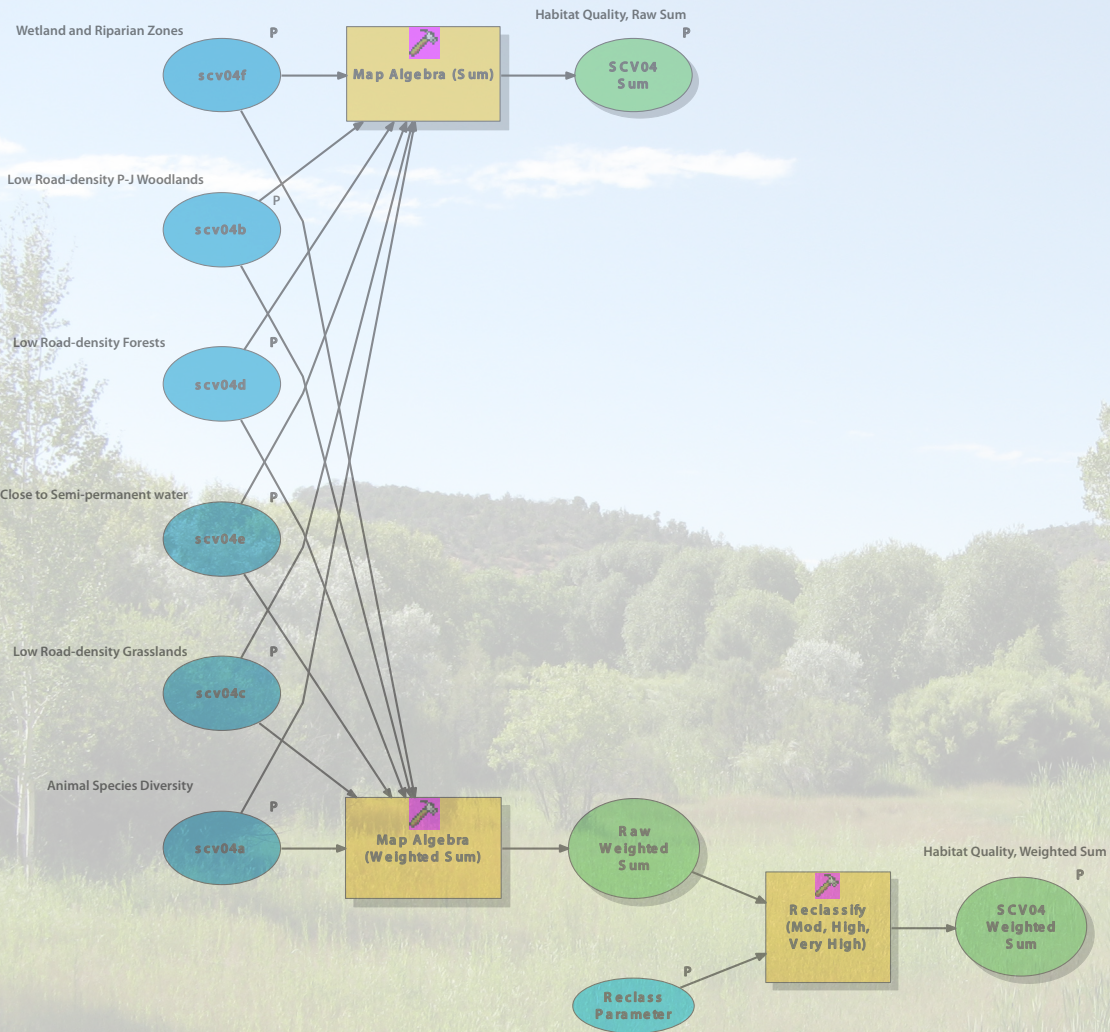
Wetland and Riparian Zones
P
scv04f

Map Algebra (Sum)

Habitat Quality, Raw Sum
P
SCV04 Sum

Low Road-density P-J Woodlands
P
scv04b

Low Road-density Forests
P
scv04d

Close to Semi-permanent water
P
scv04e

Low Road-density Grasslands
P
scv04c

Animal Species Diversity
P
scv04a

Map Algebra (Weighted Sum)

Raw Weighted Sum

Habitat Quality, Weighted Sum
P
SCV04 Weighted Sum

Reclassify (Mod, High, Very High)

P
Reclass Parameter